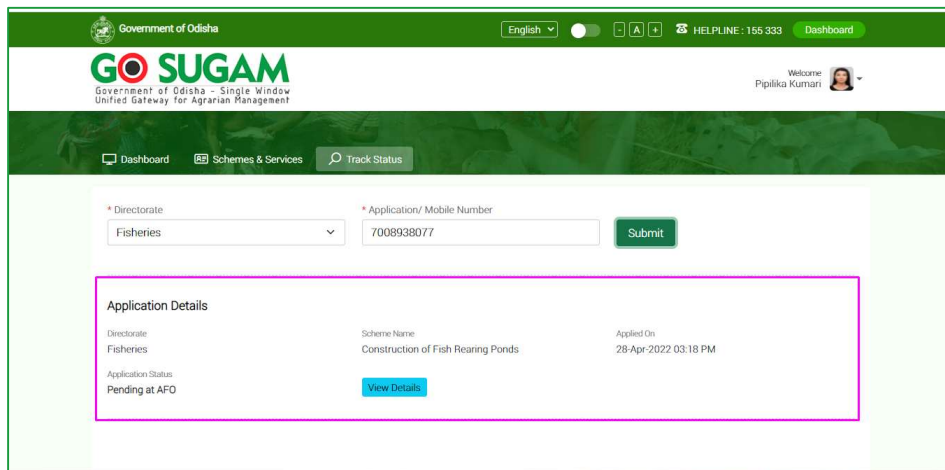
Government of Odisha

English

- A +

HELPLINE : 155 333

Dashboard

GO SUGAM

Government of Odisha - Single Window
Unified Gateway for Agrarian Management

Welcome
Pipilika Kumari

Dashboard

Schemes & Services

Track Status

* Directorate

Fisheries

* Application/ Mobile Number

7008938077

Submit

Application Details

Directorate

Fisheries

Scheme Name

Construction of Fish Rearing Ponds

Applied On

28-Apr-2022 03:18 PM

Application Status

Pending at AFO

View Details